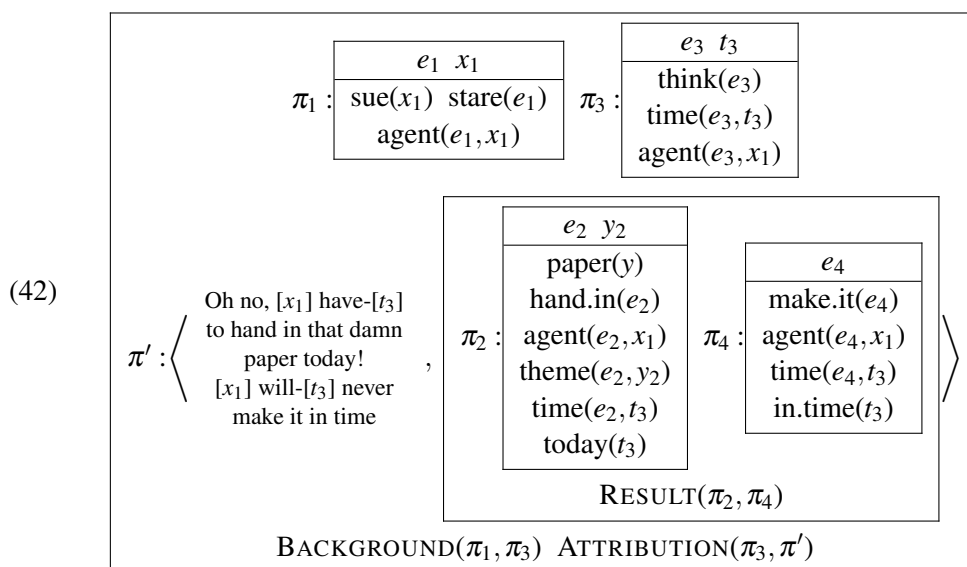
(42)

$\pi_1$ :

| $e_1 \ \ x_1$ |
|---|
| sue($x_1$) stare($e_1$) |
| agent($e_1, x_1$) |

$\pi_3$ :

| $e_3 \ \ t_3$ |
|---|
| think($e_3$) |
| time($e_3, t_3$) |
| agent($e_3, x_1$) |

$\pi'$ : $\langle$ Oh no, [$x_1$] have-[$t_3$] to hand in that damn paper today! [$x_1$] will-[$t_3$] never make it in time ,

$\pi_2$ :

| $e_2 \ \ y_2$ |
|---|
| paper($y$) |
| hand.in($e_2$) |
| agent($e_2, x_1$) |
| theme($e_2, y_2$) |
| time($e_2, t_3$) |
| today($t_3$) |

$\pi_4$ :

| $e_4$ |
|---|
| make.it($e_4$) |
| agent($e_4, x_1$) |
| time($e_4, t_3$) |
| in.time($t_3$) |

RESULT($\pi_2, \pi_4$) $\rangle$

BACKGROUND($\pi_1, \pi_3$) ATTRIBUTION($\pi_3, \pi'$)